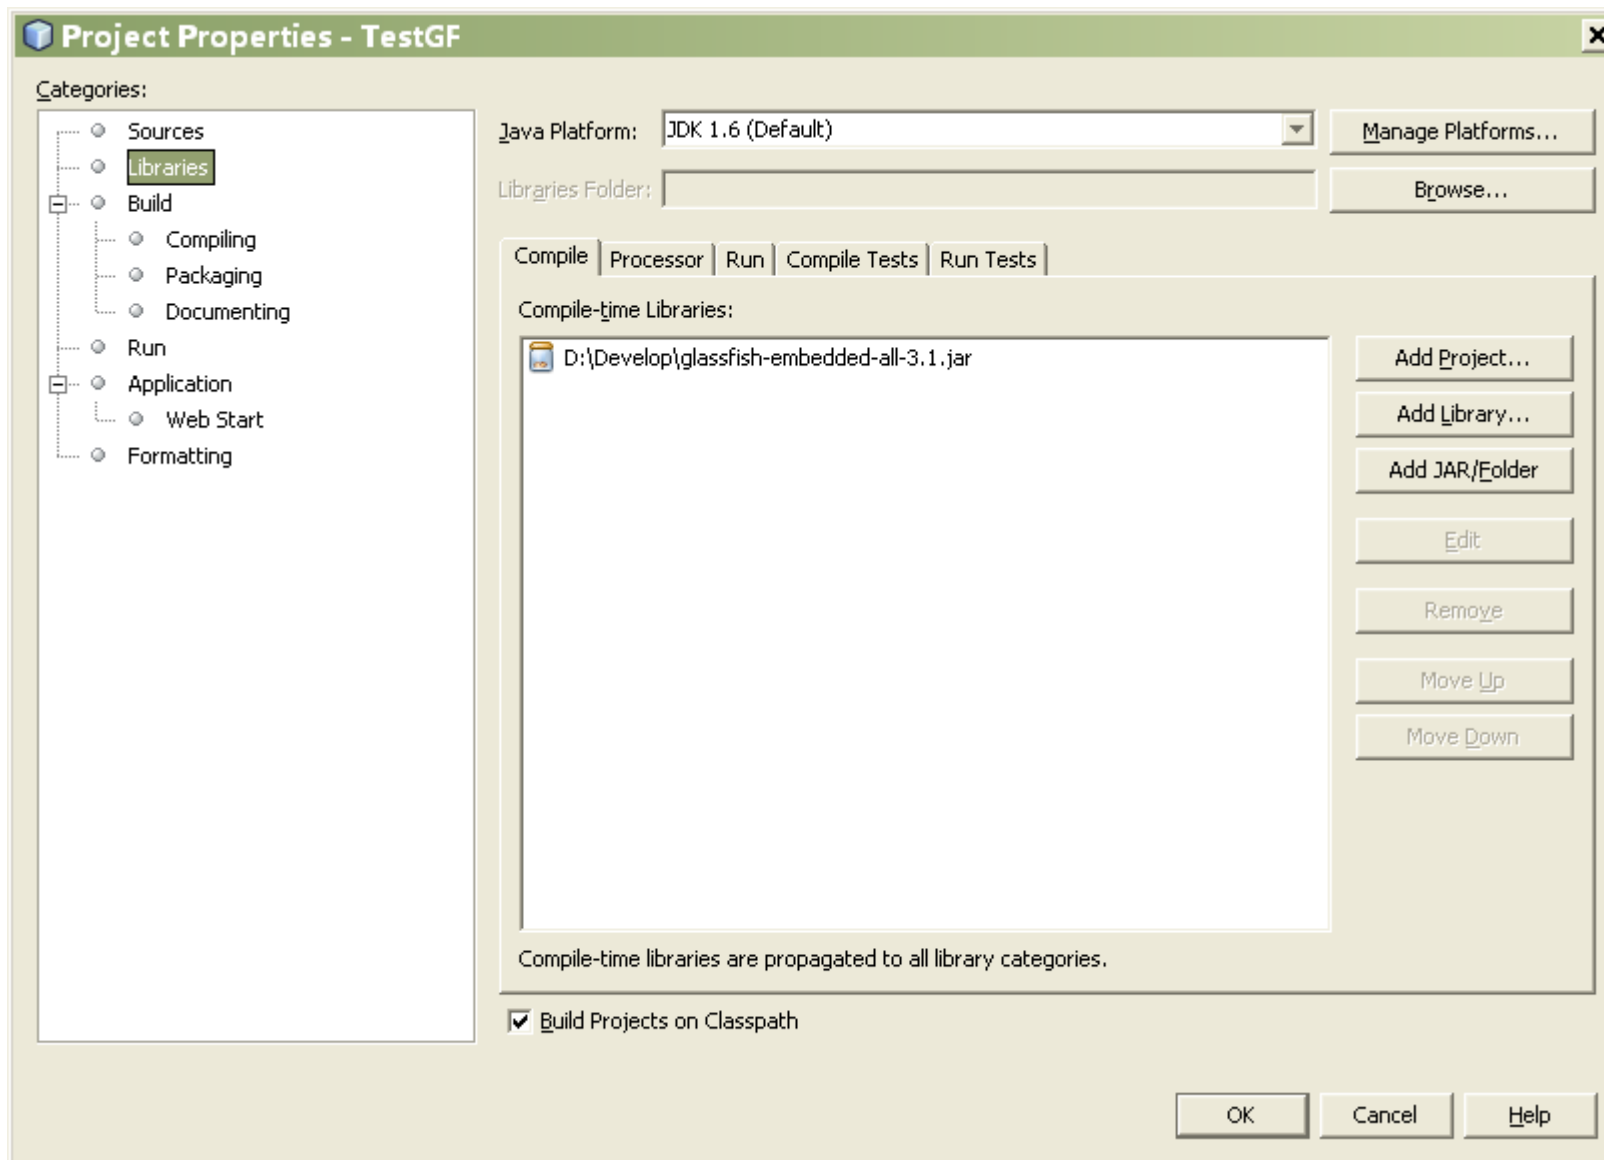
Project Properties - TestGF

Categories:

Sources
Libraries
Build
Compiling
Packaging
Documenting
Run
Application
Web Start
Formatting

Java Platform: JDK 1.6 (Default)
Manage Platforms...
Libraries Folder:
Browse...

Compile | Processor | Run | Compile Tests | Run Tests

Compile-time Libraries:

D:\Develop\glassfish-embedded-all-3.1.jar

Add Project...
Add Library...
Add JAR/Folder
Edit
Remove
Move Up
Move Down

Compile-time libraries are propagated to all library categories.

Build Projects on Classpath

OK
Cancel
Help